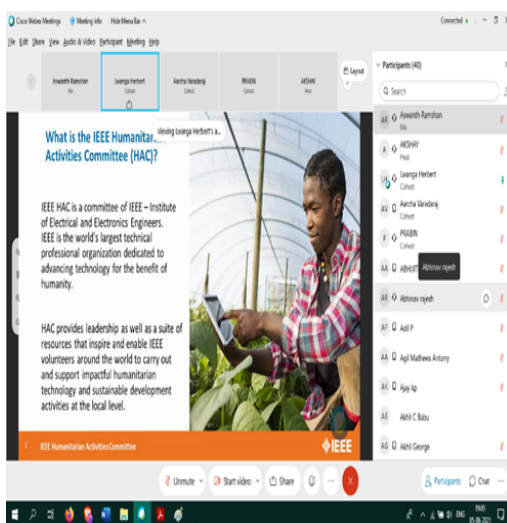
Cisco Webex Meetings · Meeting Info · Hide Menu Bar ^ · Connected · – □ ×

File Edit Share View Audio & Video Participant Meeting Help

Aswanth Ramshan
Me

Iwanga Herbert
Cohost

Aarcha Varadaraj
Cohost

PRABIN
Cohost

AKSHAY
Host

Layout

Viewing Iwanga Herbert's a...

What is the IEEE Humanitarian Activities Committee (HAC)?

IEEE HAC is a committee of IEEE – Institute of Electrical and Electronics Engineers. IEEE is the world's largest technical professional organization dedicated to advancing technology for the benefit of humanity.

HAC provides leadership as well as a suite of resources that inspire and enable IEEE volunteers around the world to carry out and support impactful humanitarian technology and sustainable development activities at the local level.

2 IEEE Humanitarian Activities Committee

IEEE

Participants (40)

Search

AA Aswanth Ramshan
Me

A AKSHAY
Host

IH Iwanga Herbert
Cohost

AV Aarcha Varadaraj
Cohost

P PRABIN
Cohost

AA Abhiram

Abhinav rajesh

AA Abhinav rajesh

AP Adil P

AA Agil Mathews Antony

AK Ajay kp

A Akhil C Babu

AG Akhil George

Unmute · Start video · Share · ··· · ×

Participants · Chat

ENG 19:05 05-06-2021